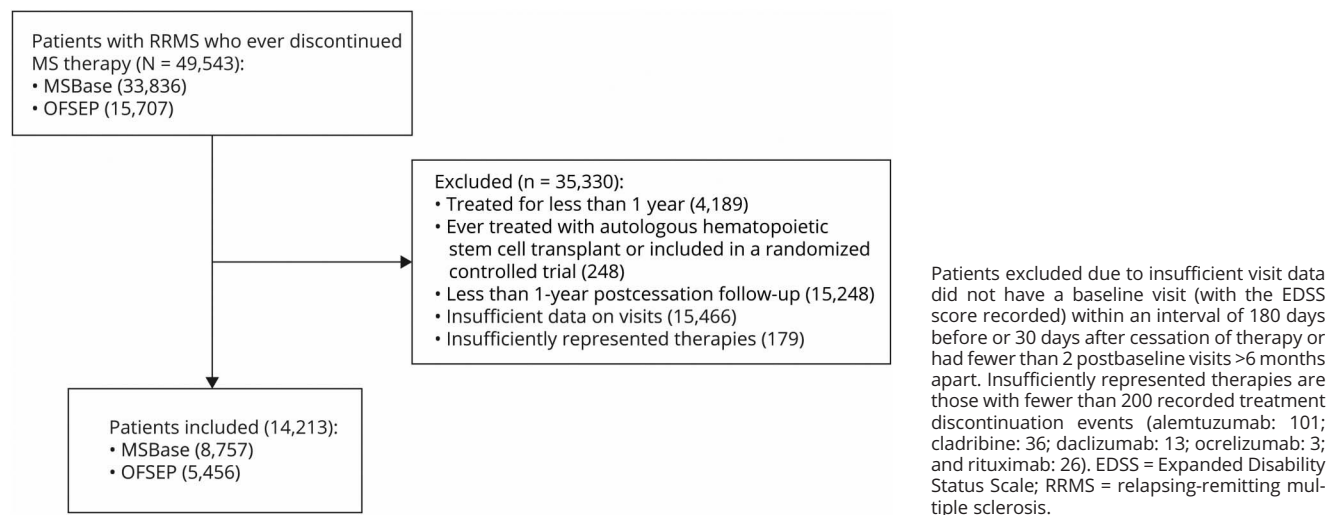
Patients with RRMS who ever discontinued MS therapy (N = 49,543):
• MSBase (33,836)
• OFSEP (15,707)

Excluded (n = 35,330):
• Treated for less than 1 year (4,189)
• Ever treated with autologous hematopoietic stem cell transplant or included in a randomized controlled trial (248)
• Less than 1-year postcessation follow-up (15,248)
• Insufficient data on visits (15,466)
• Insufficiently represented therapies (179)

Patients included (14,213):
• MSBase (8,757)
• OFSEP (5,456)

Patients excluded due to insufficient visit data did not have a baseline visit (with the EDSS score recorded) within an interval of 180 days before or 30 days after cessation of therapy or had fewer than 2 postbaseline visits >6 months apart. Insufficiently represented therapies are those with fewer than 200 recorded treatment discontinuation events (alemtuzumab: 101; cladribine: 36; daclizumab: 13; ocrelizumab: 3; and rituximab: 26). EDSS = Expanded Disability Status Scale; RRMS = relapsing-remitting multiple sclerosis.